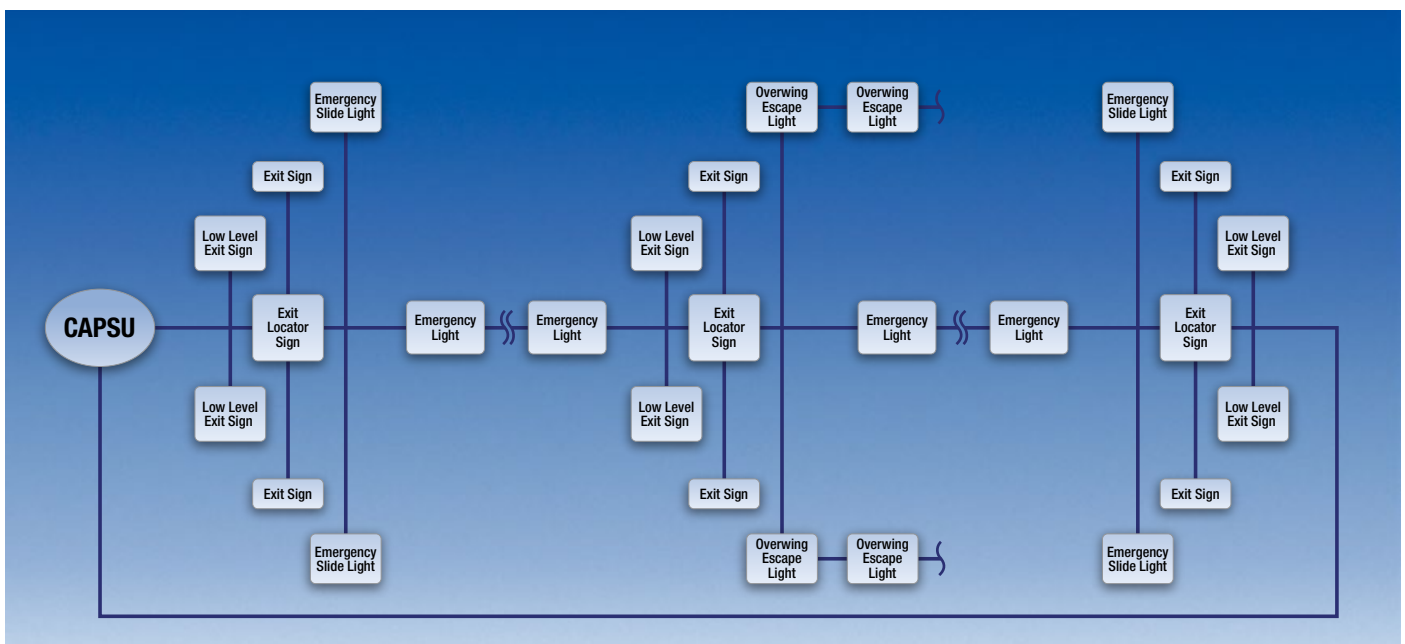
Emergency Slide Light

Overwing Escape Light

Overwing Escape Light

Emergency Slide Light

Exit Sign

Exit Sign

Exit Sign

Low Level Exit Sign

Low Level Exit Sign

Low Level Exit Sign

CAPSU

Exit Locator Sign

Emergency Light

Emergency Light

Exit Locator Sign

Emergency Light

Emergency Light

Exit Locator Sign

Low Level Exit Sign

Low Level Exit Sign

Low Level Exit Sign

Exit Sign

Exit Sign

Exit Sign

Emergency Slide Light

Overwing Escape Light

Overwing Escape Light

Emergency Slide Light